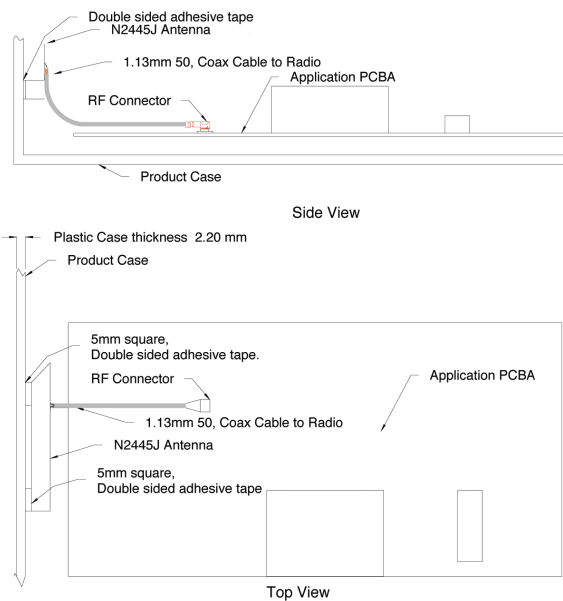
Double sided adhesive tape
N2445J Antenna
1.13mm 50, Coax Cable to Radio
RF Connector
Application PCBA
Product Case

Side View

Plastic Case thickness 2.20 mm
Product Case
5mm square,
Double sided adhesive tape.
RF Connector
Application PCBA
1.13mm 50, Coax Cable to Radio
N2445J Antenna
5mm square,
Double sided adhesive tape

Top View